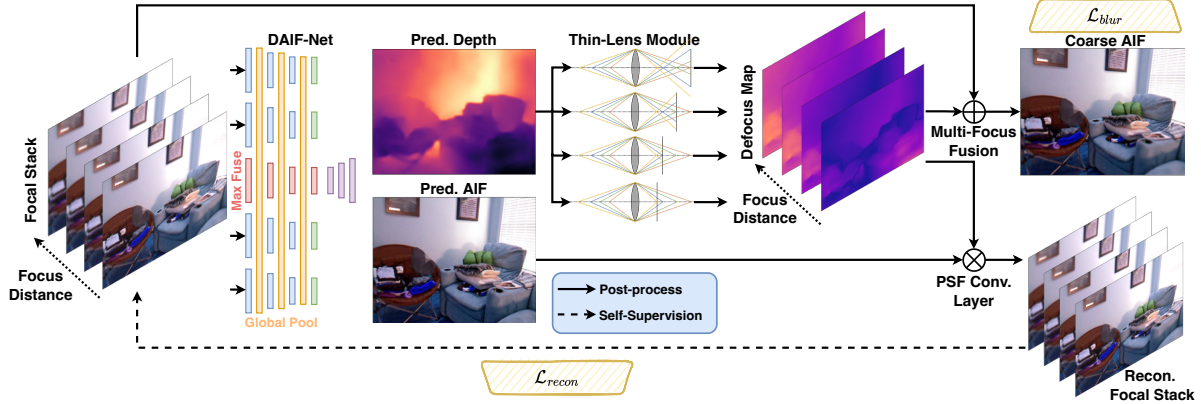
$\mathcal{L}_{blur}$

Coarse AIF

DAIF-Net

Pred. Depth

Thin-Lens Module

Focal Stack

Max Fuse

Global Pool

Defocus Map

Multi-Focus Fusion

Pred. AIF

Focus Distance

Focus Distance

PSF Conv. Layer

Post-process

Self-Supervision

$\mathcal{L}_{recon}$

Recon. Focal Stack